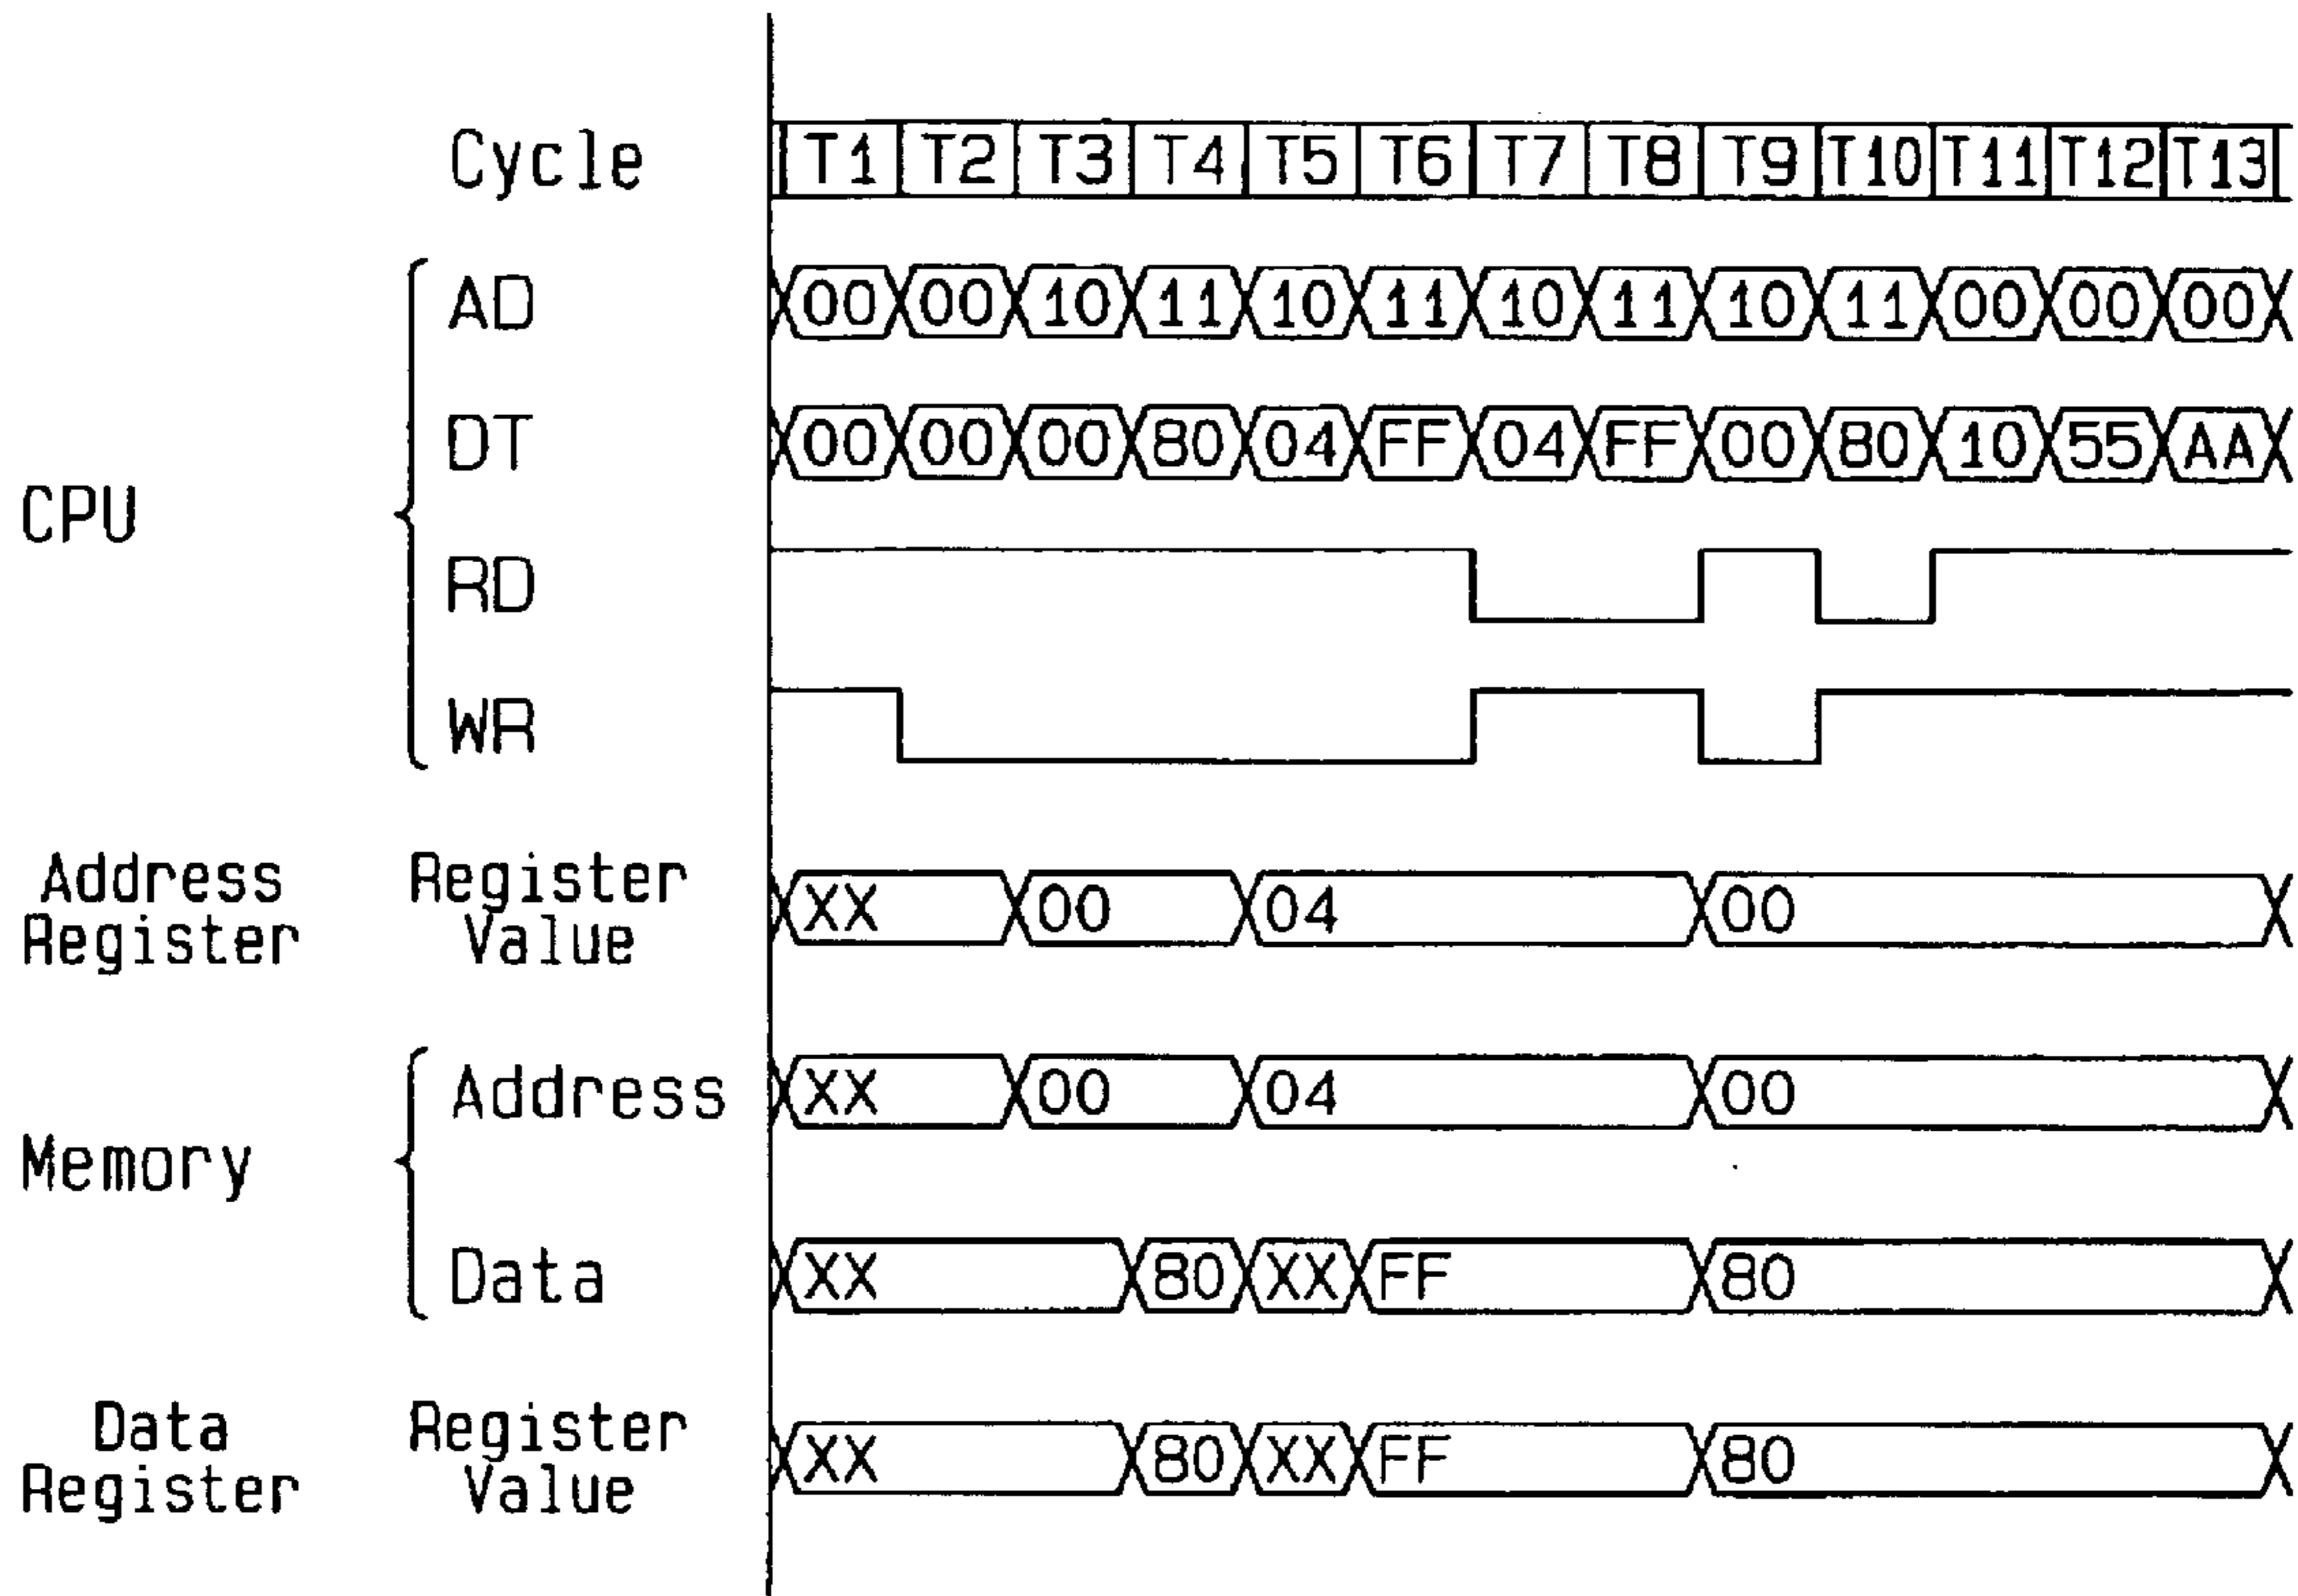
Cycle T1 T2 T3 T4 T5 T6 T7 T8 T9 T10 T11 T12 T13

CPU
AD 00 00 10 11 10 11 10 11 10 11 00 00 00
DT 00 00 00 80 04 FF 04 FF 00 80 10 55 AA
RD
WR

Address Register
Register Value XX 00 04 00

Memory
Address XX 00 04 00
Data XX 80 XX FF 80

Data Register
Register Value XX 80 XX FF 80